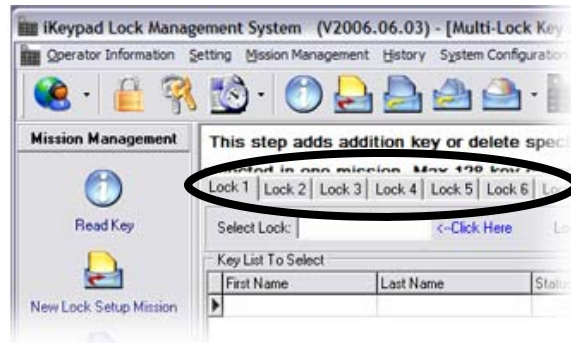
iKeypad Lock Management System (V2006.06.03) - [Multi-Lock Key

Operator Information Setting Mission Management History System Configuration

Mission Management

Read Key

New Lock Setup Mission

This step adds addition key or delete spec

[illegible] in one mission. Max 128 key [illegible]

Lock 1 | Lock 2 | Lock 3 | Lock 4 | Lock 5 | Lock 6 | Lo

Select Lock: <-Click Here Lo

Key List To Select

| First Name | Last Name | Statu |
|---|---|---|
| | | |